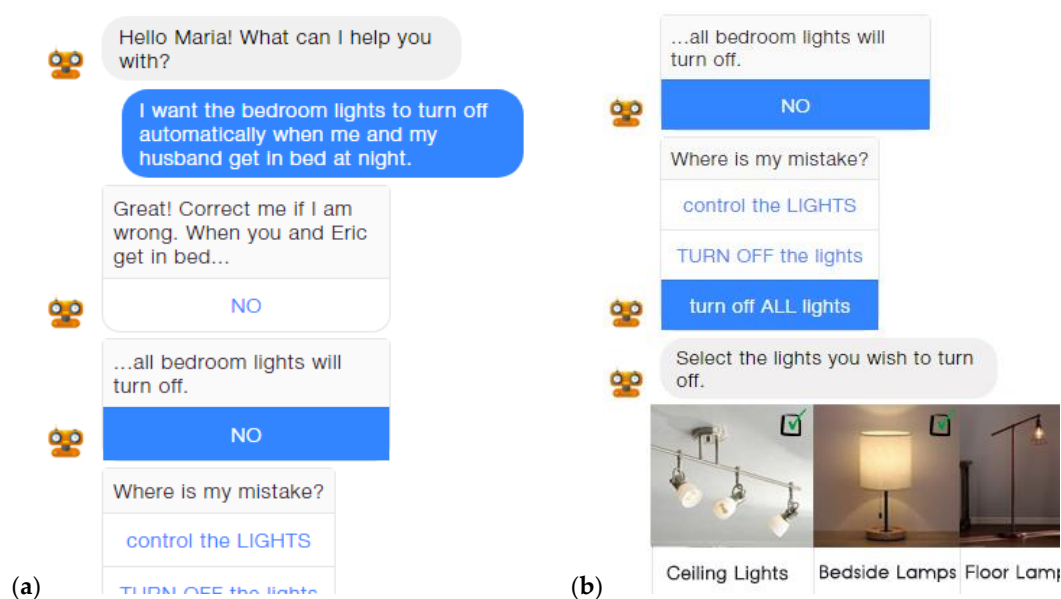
Hello Maria! What can I help you with?

I want the bedroom lights to turn off automatically when me and my husband get in bed at night.

Great! Correct me if I am wrong. When you and Eric get in bed...

NO

...all bedroom lights will turn off.

NO

Where is my mistake?

control the LIGHTS

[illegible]

(a)

...all bedroom lights will turn off.

NO

Where is my mistake?

control the LIGHTS

TURN OFF the lights

turn off ALL lights

Select the lights you wish to turn off.

Ceiling Lights

Bedside Lamps

Floor Lam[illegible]

(b)